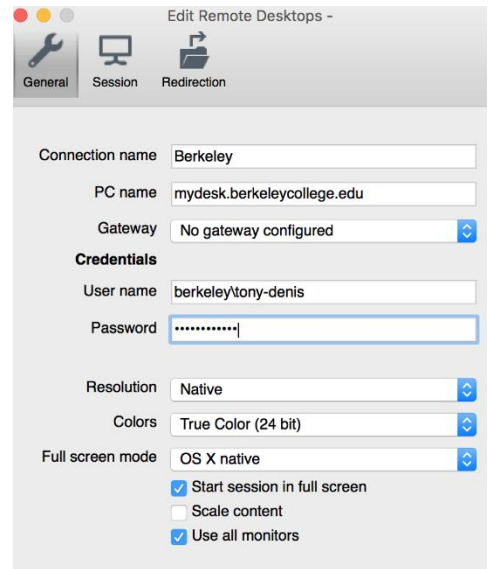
Edit Remote Desktops -

General Session Redirection

Connection name Berkeley

PC name mydesk.berkeleycollege.edu

Gateway No gateway configured

Credentials

User name berkeley\tony-denis

Password ••••••••••••

Resolution Native

Colors True Color (24 bit)

Full screen mode OS X native

Start session in full screen

Scale content

Use all monitors